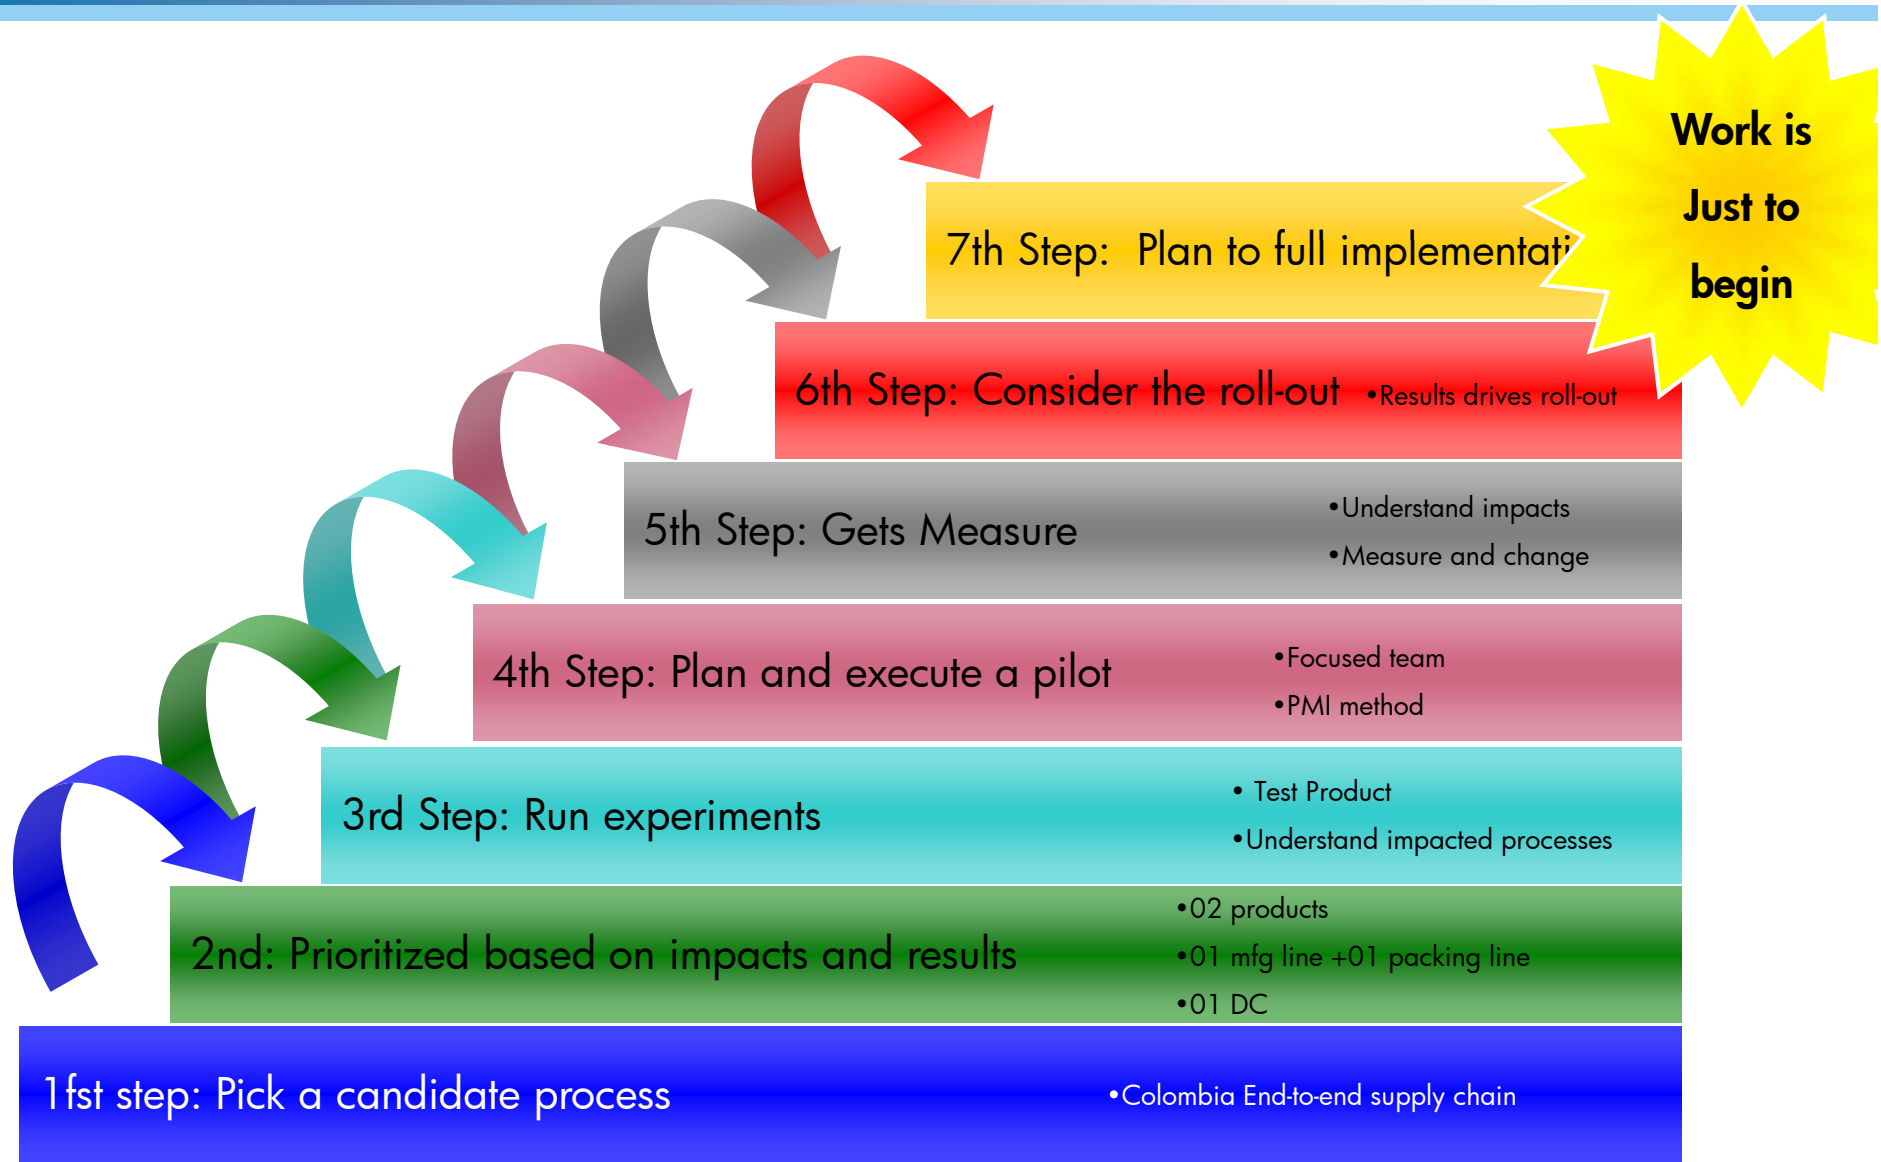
Work is Just to begin

7th Step: Plan to full implementati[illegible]

6th Step: Consider the roll-out •Results drives roll-out

5th Step: Gets Measure

•Understand impacts
•Measure and change

4th Step: Plan and execute a pilot

•Focused team
•PMI method

3rd Step: Run experiments

• Test Product
•Understand impacted processes

2nd: Prioritized based on impacts and results

•02 products
•01 mfg line +01 packing line
•01 DC

1fst step: Pick a candidate process

•Colombia End-to-end supply chain